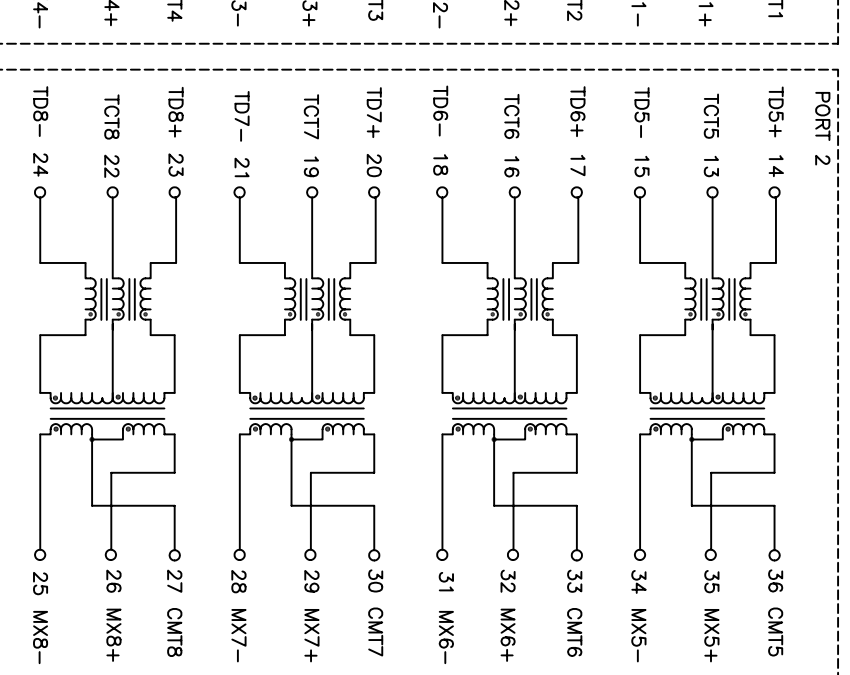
T1
1+
1–
T2
2+
2–
T3
3+
3–
T4
4+
4–

PORT 2

TD5+ 14
TCT5 13
TD5– 15
TD6+ 17
TCT6 16
TD6– 18
TD7+ 20
TCT7 19
TD7– 21
TD8+ 23
TCT8 22
TD8– 24

36 CMT5
35 MX5+
34 MX5–
33 CMT6
32 MX6+
31 MX6–
30 CMT7
29 MX7+
28 MX7–
27 CMT8
26 MX8+
25 MX8–